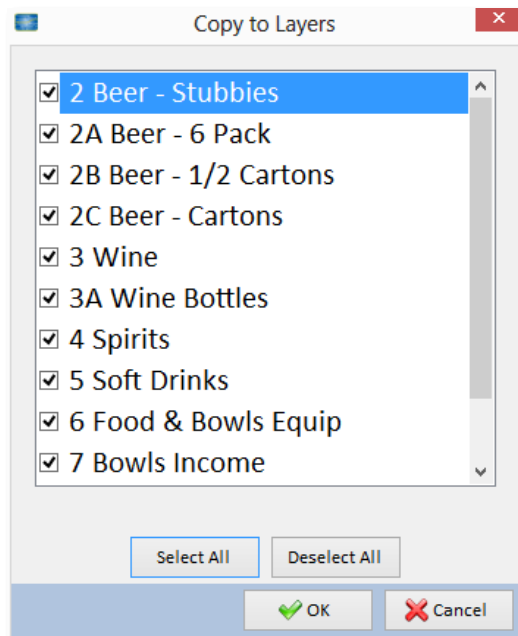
Copy to Layers

☑ 2 Beer - Stubbies
☑ 2A Beer - 6 Pack
☑ 2B Beer - 1/2 Cartons
☑ 2C Beer - Cartons
☑ 3 Wine
☑ 3A Wine Bottles
☑ 4 Spirits
☑ 5 Soft Drinks
☑ 6 Food & Bowls Equip
☑ 7 Bowls Income

Select All
Deselect All

OK
Cancel